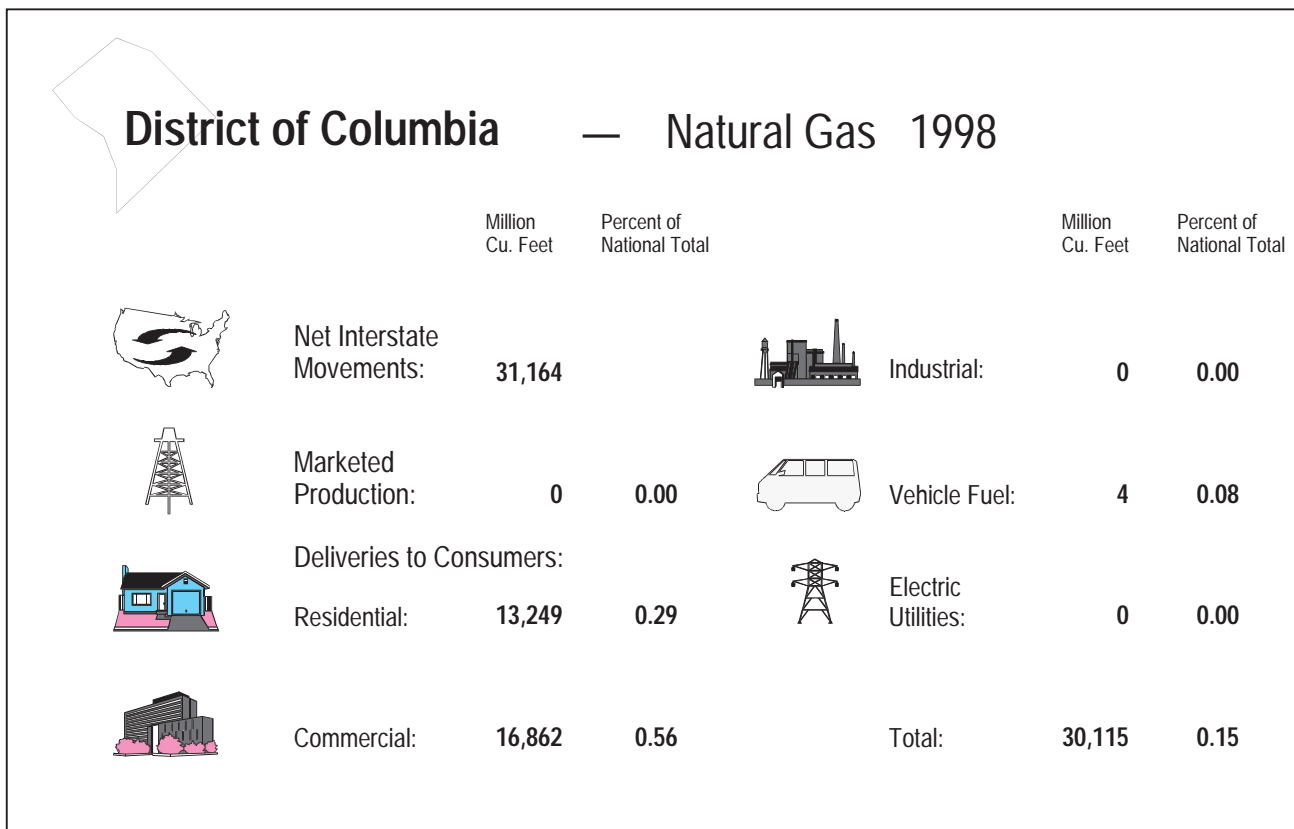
District of Columbia — Natural Gas 1998

| | Million Cu. Feet | Percent of National Total |
|---|---|---|
| Net Interstate Movements: | 31,164 | |
| Marketed Production: | 0 | 0.00 |
| Deliveries to Consumers: | | |
| Residential: | 13,249 | 0.29 |
| Commercial: | 16,862 | 0.56 |

| | Million Cu. Feet | Percent of National Total |
|---|---|---|
| Industrial: | 0 | 0.00 |
| Vehicle Fuel: | 4 | 0.08 |
| Electric Utilities: | 0 | 0.00 |
| Total: | 30,115 | 0.15 |